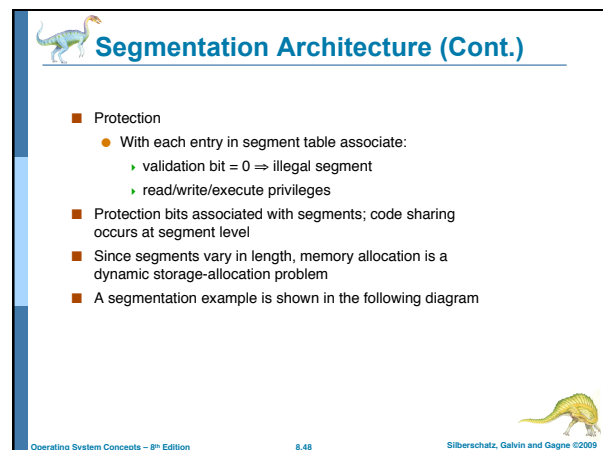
Segmentation Architecture (Cont.)

Protection

With each entry in segment table associate:

validation bit = 0 $\Rightarrow$ illegal segment

read/write/execute privileges

Protection bits associated with segments; code sharing occurs at segment level

Since segments vary in length, memory allocation is a dynamic storage-allocation problem

A segmentation example is shown in the following diagram

Operating System Concepts – 8th Edition 8.48 Silberschatz, Galvin and Gagne ©2009